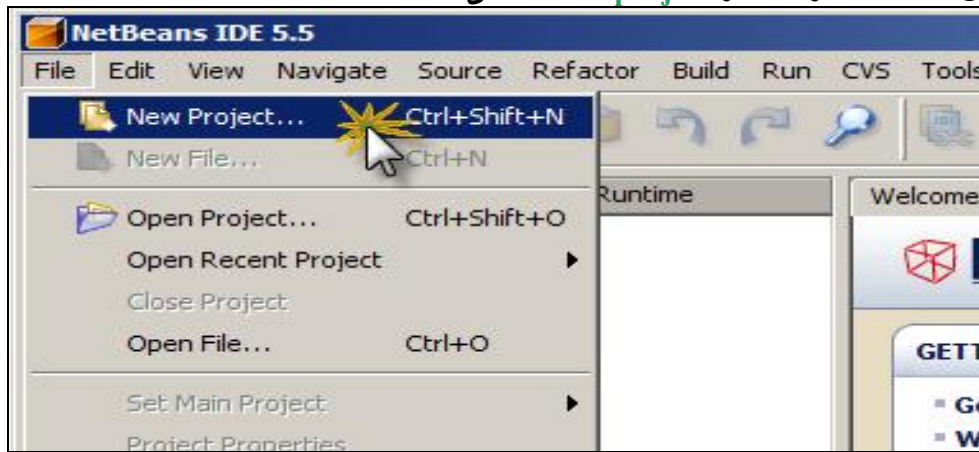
NetBeans IDE 5.5

File Edit View Navigate Source Refactor Build Run CVS Tools

New Project... Ctrl+Shift+N
New File... Ctrl+N
Open Project... Ctrl+Shift+O
Open Recent Project
Close Project
Open File... Ctrl+O
Set Main Project
Project Properties

Runtime

Welcome

GETT

Go
W